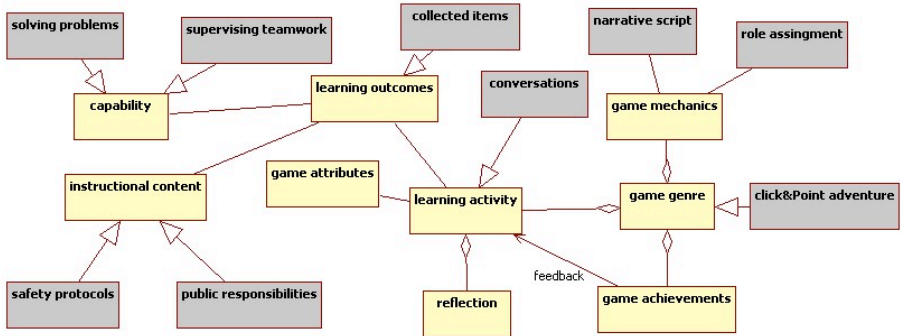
solving problems

supervising teamwork

collected items

narrative script

role assingment

capability

learning outcomes

conversations

game mechanics

game attributes

instructional content

learning activity

game genre

click&Point adventure

feedback

safety protocols

public responsibilities

reflection

game achievements